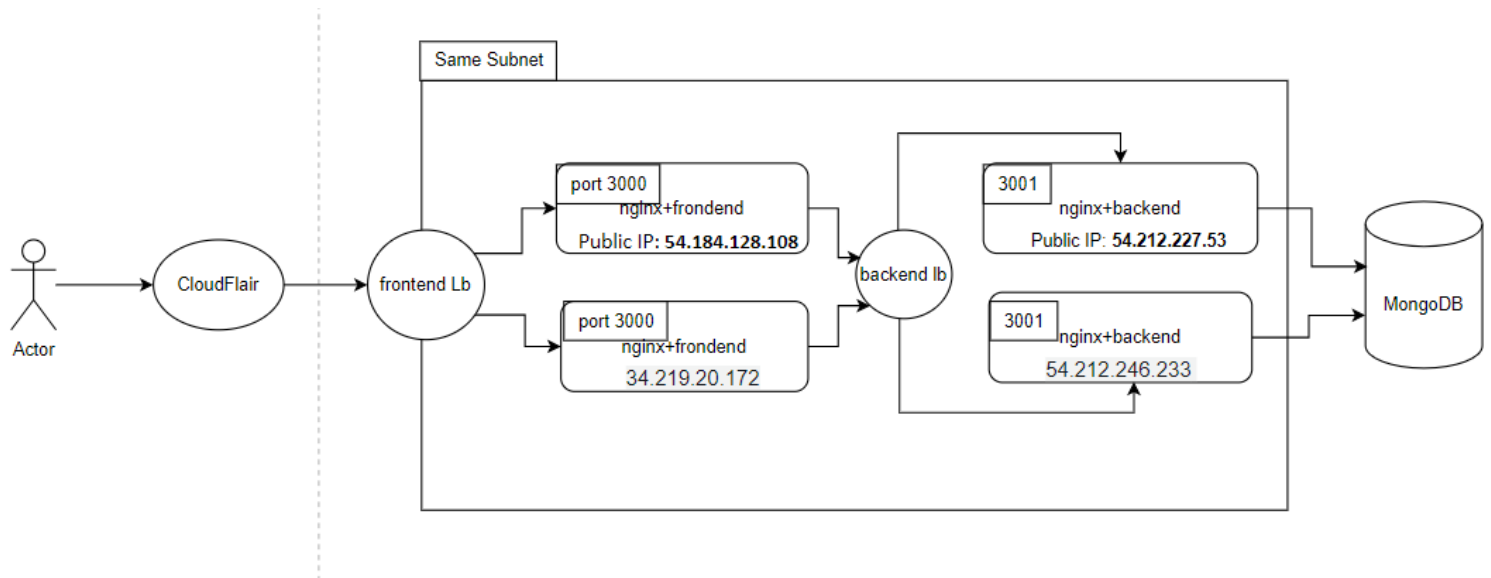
Same Subnet

Actor

CloudFlair

frontend Lb

port 3000
nginx+frondend
Public IP: 54.184.128.108

port 3000
nginx+frondend
34.219.20.172

backend lb

3001
nginx+backend
Public IP: 54.212.227.53

3001
nginx+backend
54.212.246.233

MongoDB